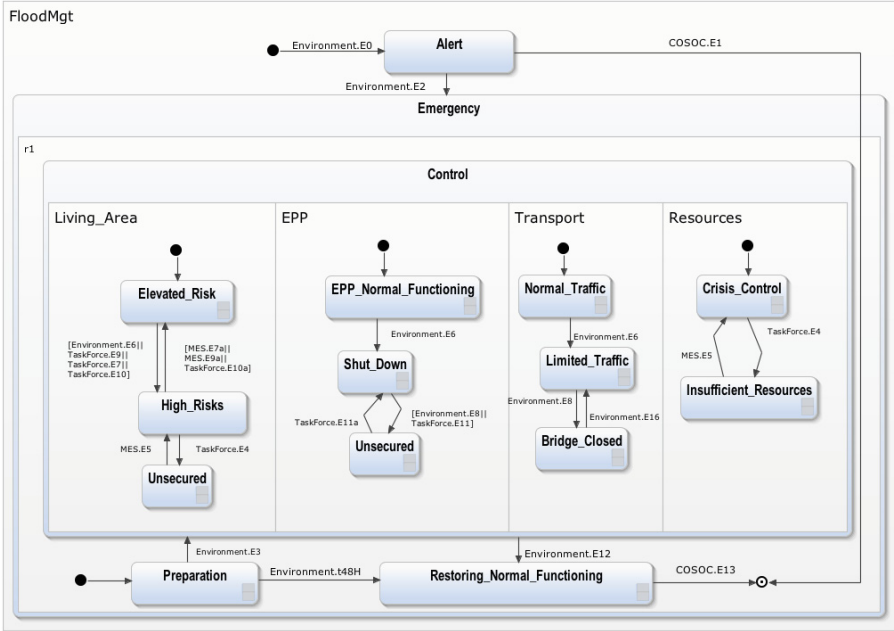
FloodMgt

Environment.E0

Alert

COSOC.E1

Environment.E2

Emergency

r1

Control

Living_Area

Elevated_Risk

[Environment.E6|| TaskForce.E9|| TaskForce.E7|| TaskForce.E10]

[MES.E7a|| MES.E9a|| TaskForce.E10a]

High_Risks

MES.E5

TaskForce.E4

Unsecured

EPP

EPP_Normal_Functioning

Environment.E6

Shut_Down

TaskForce.E11a

[Environment.E8|| TaskForce.E11]

Unsecured

Transport

Normal_Traffic

Environment.E6

Limited_Traffic

Environment.E8

Environment.E16

Bridge_Closed

Resources

Crisis_Control

TaskForce.E4

MES.E5

Insufficient_Resources

Environment.E3

Environment.E12

Preparation

Environment.t48H

Restoring_Normal_Functioning

COSOC.E13